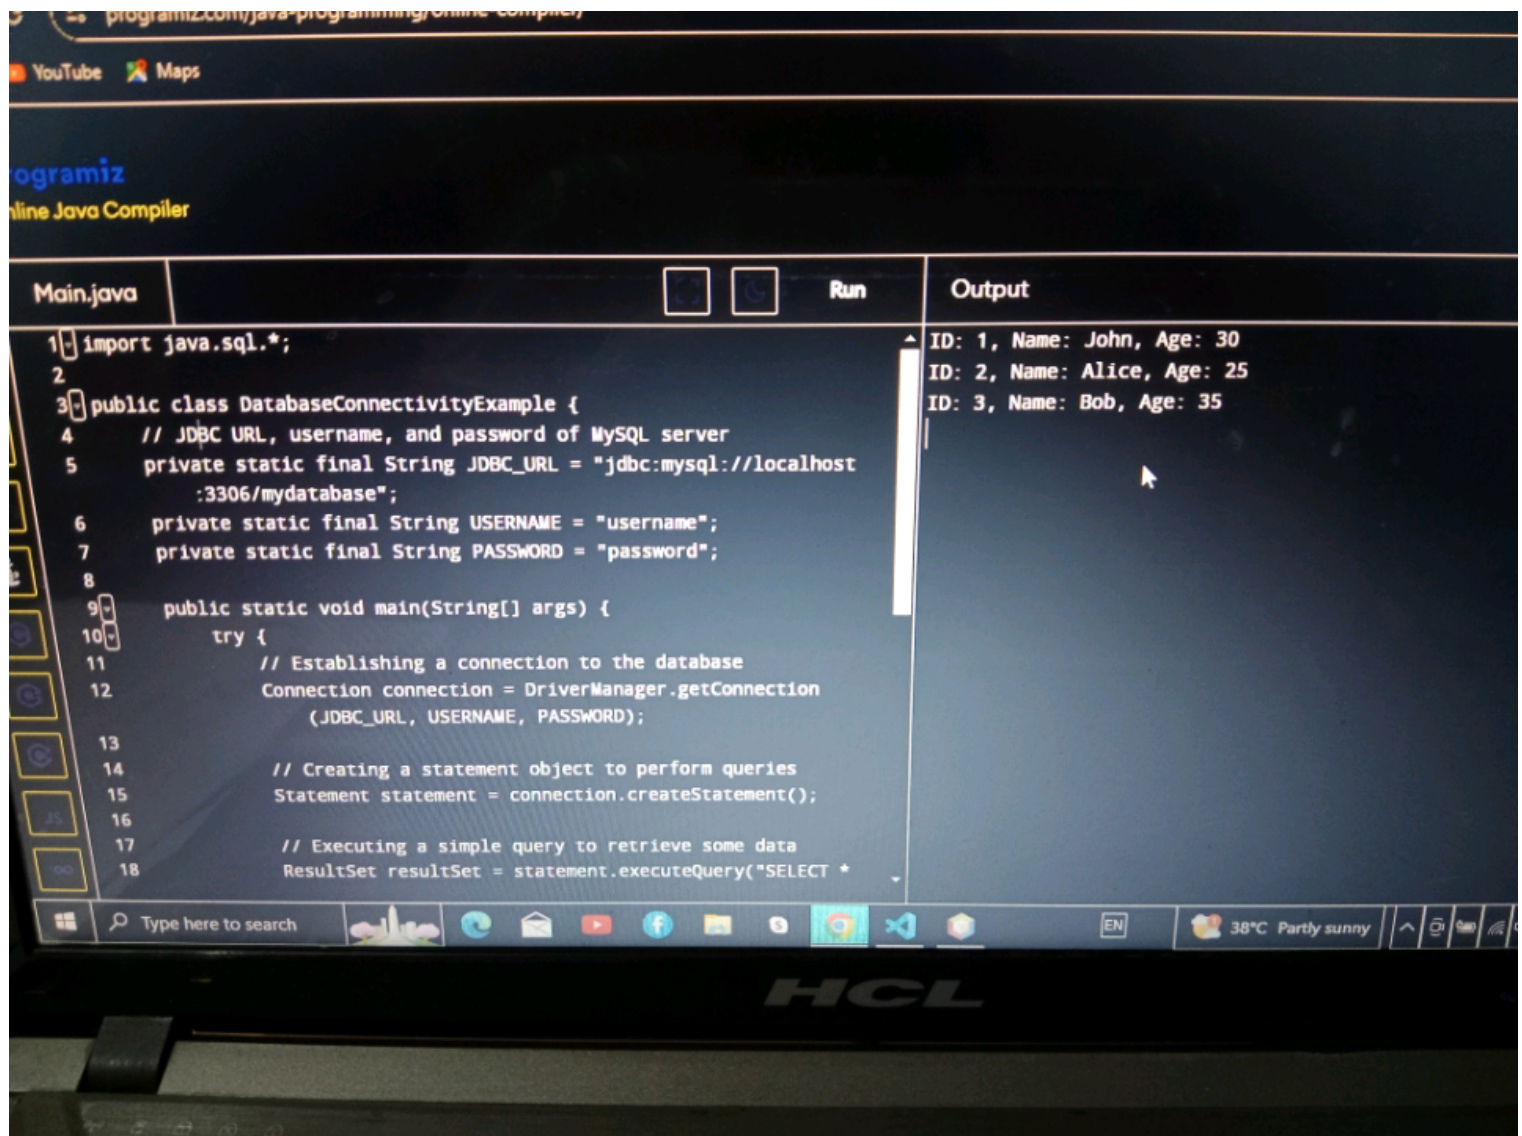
programiz.com/java-programming/online-compiler/

YouTube Maps

ogramiz
line Java Compiler

Main.java

Run

Output

1 import java.sql.*;
2
3 public class DatabaseConnectivityExample {
4 // JDBC URL, username, and password of MySQL server
5 private static final String JDBC_URL = "jdbc:mysql://localhost:3306/mydatabase";
6 private static final String USERNAME = "username";
7 private static final String PASSWORD = "password";
8
9 public static void main(String[] args) {
10 try {
11 // Establishing a connection to the database
12 Connection connection = DriverManager.getConnection(JDBC_URL, USERNAME, PASSWORD);
13
14 // Creating a statement object to perform queries
15 Statement statement = connection.createStatement();
16
17 // Executing a simple query to retrieve some data
18 ResultSet resultSet = statement.executeQuery("SELECT *

ID: 1, Name: John, Age: 30
ID: 2, Name: Alice, Age: 25
ID: 3, Name: Bob, Age: 35

Type here to search

EN

38°C Partly sunny

HCL